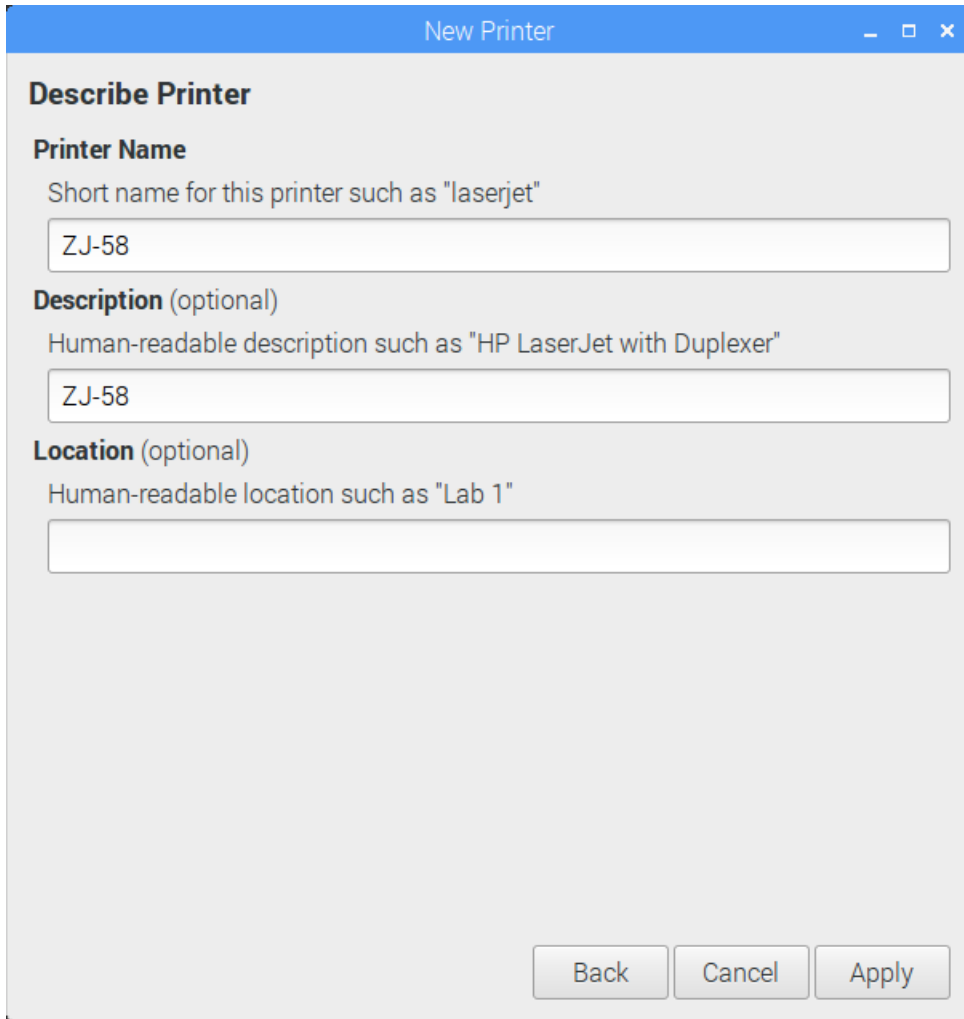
New Printer

Describe Printer

Printer Name

Short name for this printer such as "laserjet"

ZJ-58

Description (optional)

Human-readable description such as "HP LaserJet with Duplexer"

ZJ-58

Location (optional)

Human-readable location such as "Lab 1"

Back Cancel Apply